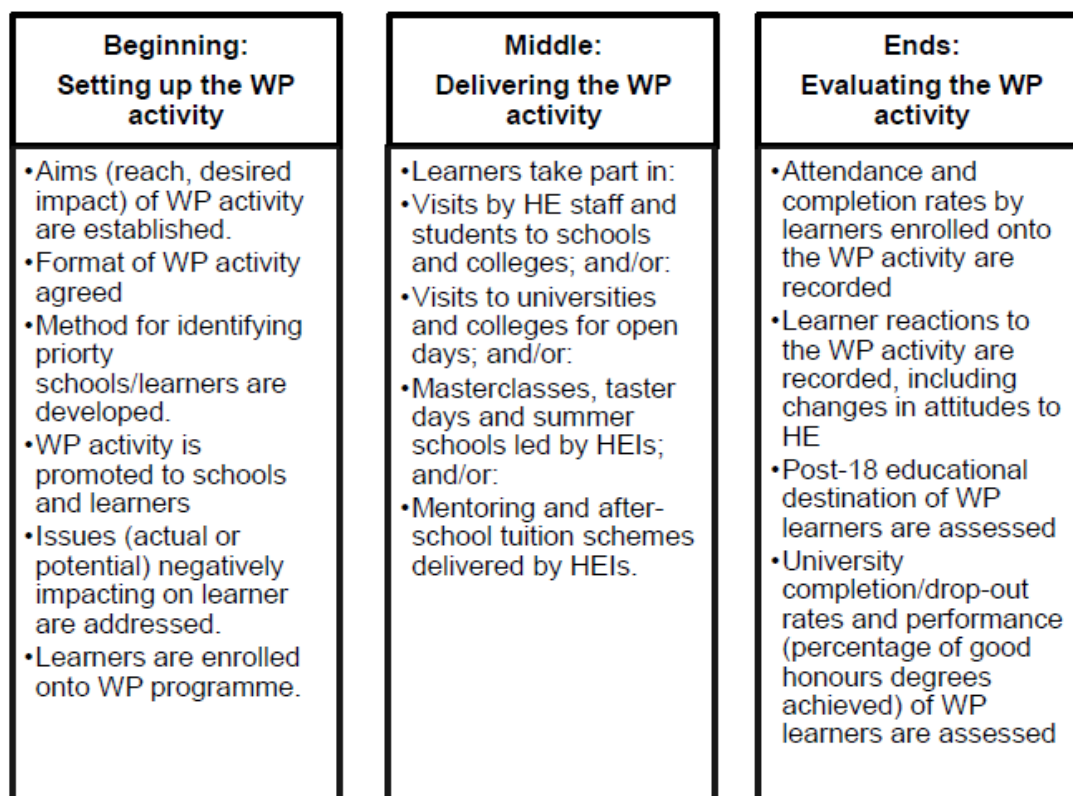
Beginning:
Setting up the WP activity

•Aims (reach, desired impact) of WP activity are established.
•Format of WP activity agreed
•Method for identifying priorty schools/learners are developed.
•WP activity is promoted to schools and learners
•Issues (actual or potential) negatively impacting on learner are addressed.
•Learners are enrolled onto WP programme.

Middle:
Delivering the WP activity

•Learners take part in:
•Visits by HE staff and students to schools and colleges; and/or:
•Visits to universities and colleges for open days; and/or:
•Masterclasses, taster days and summer schools led by HEIs; and/or:
•Mentoring and after-school tuition schemes delivered by HEIs.

Ends:
Evaluating the WP activity

•Attendance and completion rates by learners enrolled onto the WP activity are recorded
•Learner reactions to the WP activity are recorded, including changes in attitudes to HE
•Post-18 educational destination of WP learners are assessed
•University completion/drop-out rates and performance (percentage of good honours degrees achieved) of WP learners are assessed